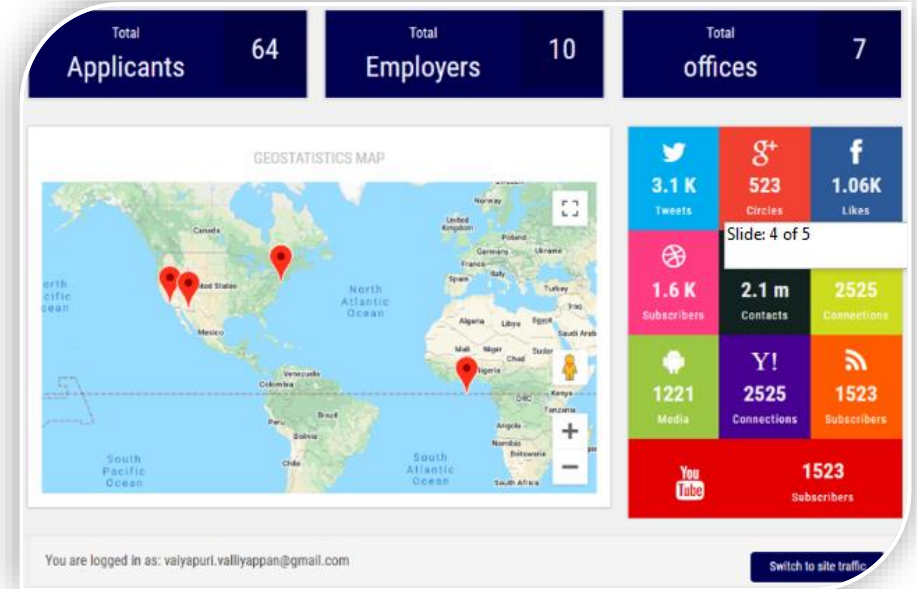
Total
Applicants
64

Total
Employers
10

Total
offices
7

GEOSTATISTICS MAP

Norway
United Kingdom
Poland
Germany
Ukraine
France
Canada
United States
North Pacific Ocean
North Atlantic Ocean
Mexico
Algeria
Libya
Egypt
Turkey
Iraq
Saudi Arabia
Mali
Niger
Chad
Sudan
Nigeria
Venezuela
Colombia
Kenya
DRC
Tanzania
Peru
Brazil
Bolivia
Angola
Namibia
Botswana
Chile
South Africa
South Pacific Ocean
South Atlantic Ocean

3.1 K
Tweets

523
Circles

1.06K
Likes

Slide: 4 of 5

1.6 K
Subscribers

2.1 m
Contacts

2525
Connections

1221
Media

Y!
2525
Connections

1523
Subscribers

You
Tube
1523
Subscribers

You are logged in as: vaiyapuri.valliyappan@gmail.com

Switch to site traffic